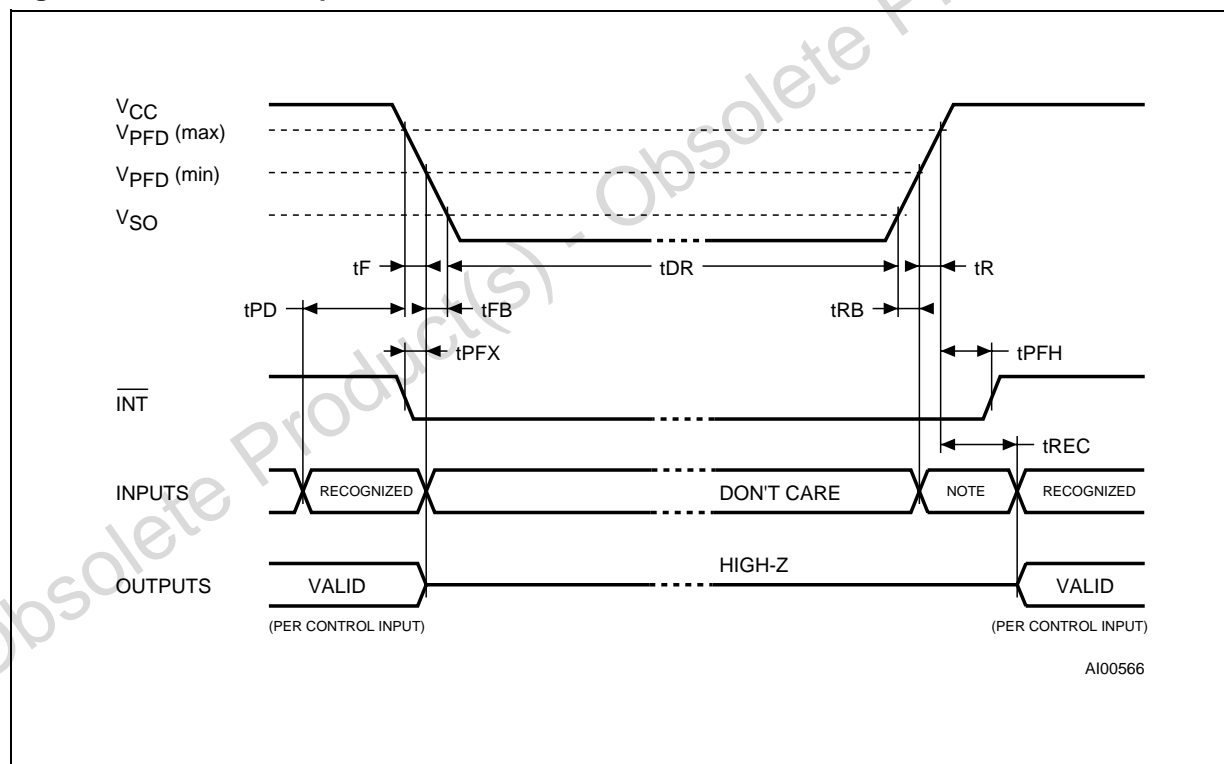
$V_{CC}$
$V_{PFD}$ (max)
$V_{PFD}$ (min)
$V_{SO}$

tF
tDR
tR
tPD
tFB
tRB
tPFX
tPFH

$\overline{INT}$

tREC

INPUTS
RECOGNIZED
DON'T CARE
NOTE
RECOGNIZED

OUTPUTS
VALID
HIGH-Z
VALID
(PER CONTROL INPUT)
(PER CONTROL INPUT)

AI00566

Obsolete Product(s) - Obsolete Product(s)